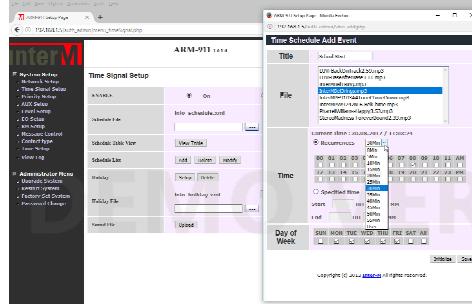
ARM-911 Setup Page
192.168.1.100/cgi-bin/time_signal.cgi
interM
ARM-911
System Setup
Network Setup
Time Signal Setup
Priority Setup
AUX Setup
Level Setup
EQ Setup
Monitor Control
Contact type
Zone Setup
View Log
Administrator Menu
Reboot System
System Version
Factory Set System
Password Change
Time Signal Setup
ENABLE
On
Schedule File
Info schedule.xml
...
Schedule Table
View Table
Schedule List
Add
Delete
Modify
Holiday
Setup
Delete
Holiday File
Info holiday.xml
...
Sound File
Upload
ARM-911 Setup Page - Mozilla Firefox
192.168.1.100/cgi-bin/add_event.cgi
Time Schedule Add Event
Title
File
Current time : 2012/11/30 08:53:40
Recurrences
5Min
Time
Specified time
Start
End
Day of Week
SUN
MON
TUE
WED
THU
FRI
SAT
All
Initialize
Save
Copyright (c) 2012 interM All rights reserved.